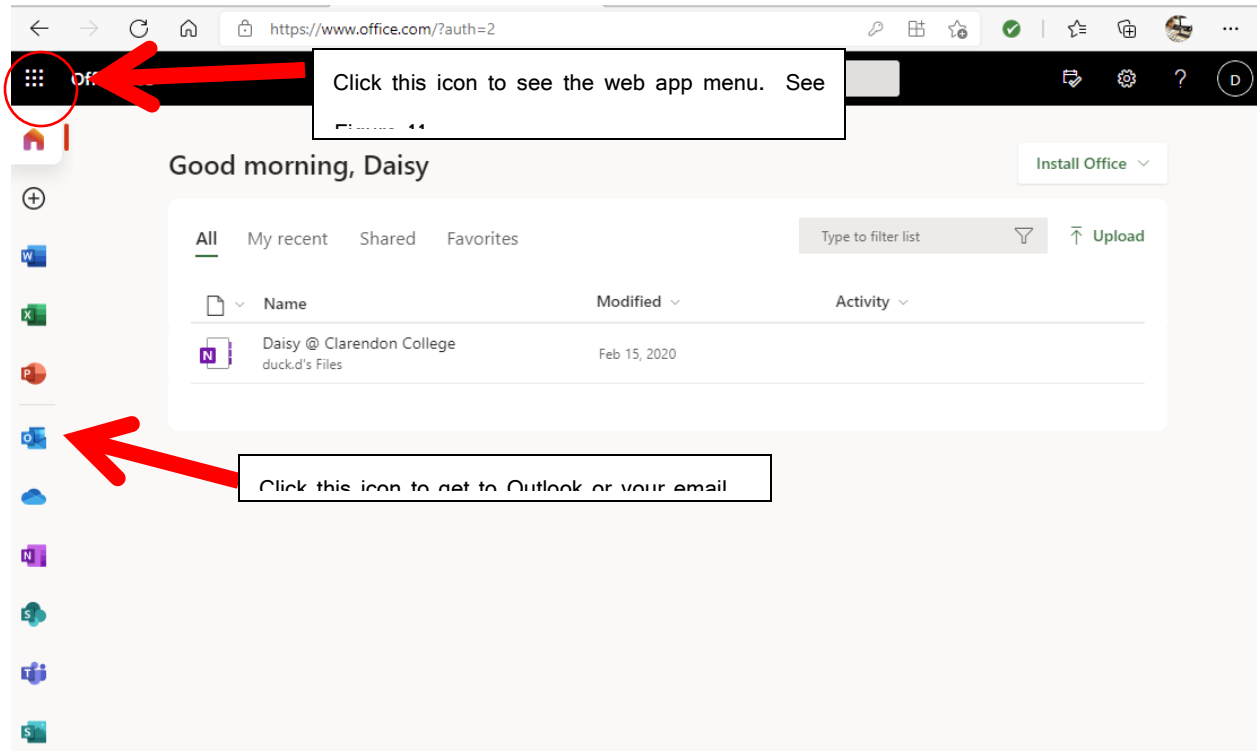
https://www.office.com/?auth=2

Off

Click this icon to see the web app menu. See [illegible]

D

Good morning, Daisy

Install Office

All My recent Shared Favorites

Type to filter list

Upload

Name

Modified

Activity

Daisy @ Clarendon College
duck.d's Files

Feb 15, 2020

Click this icon to get to Outlook or your email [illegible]